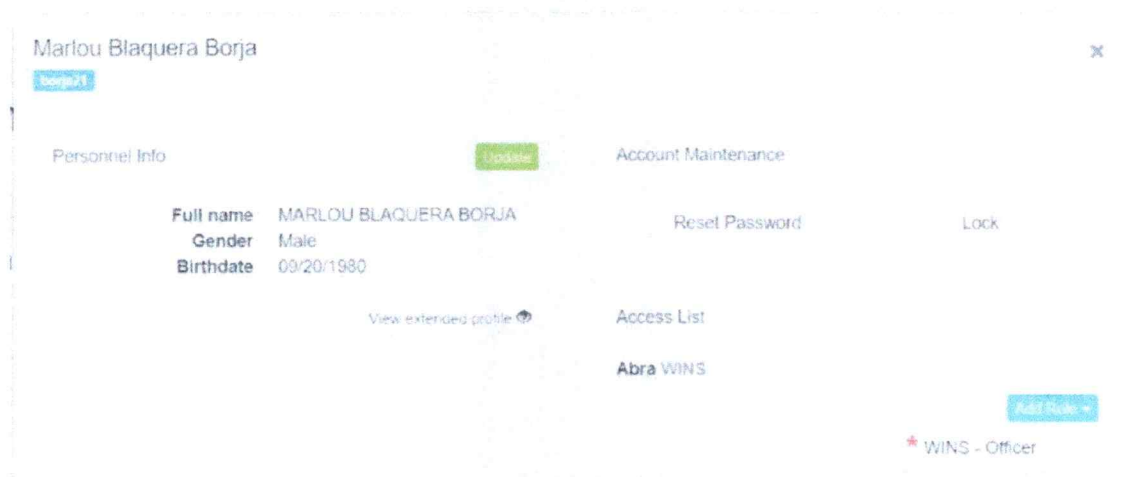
Marlou Blaquera Borja

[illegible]

×

Personnel Info

Update

Account Maintenance

Full name MARLOU BLAQUERA BORJA

Gender Male

Birthdate 09/20/1980

Reset Password

Lock

View extended profile

Access List

Abra WINS

Add Role

* WINS - Officer